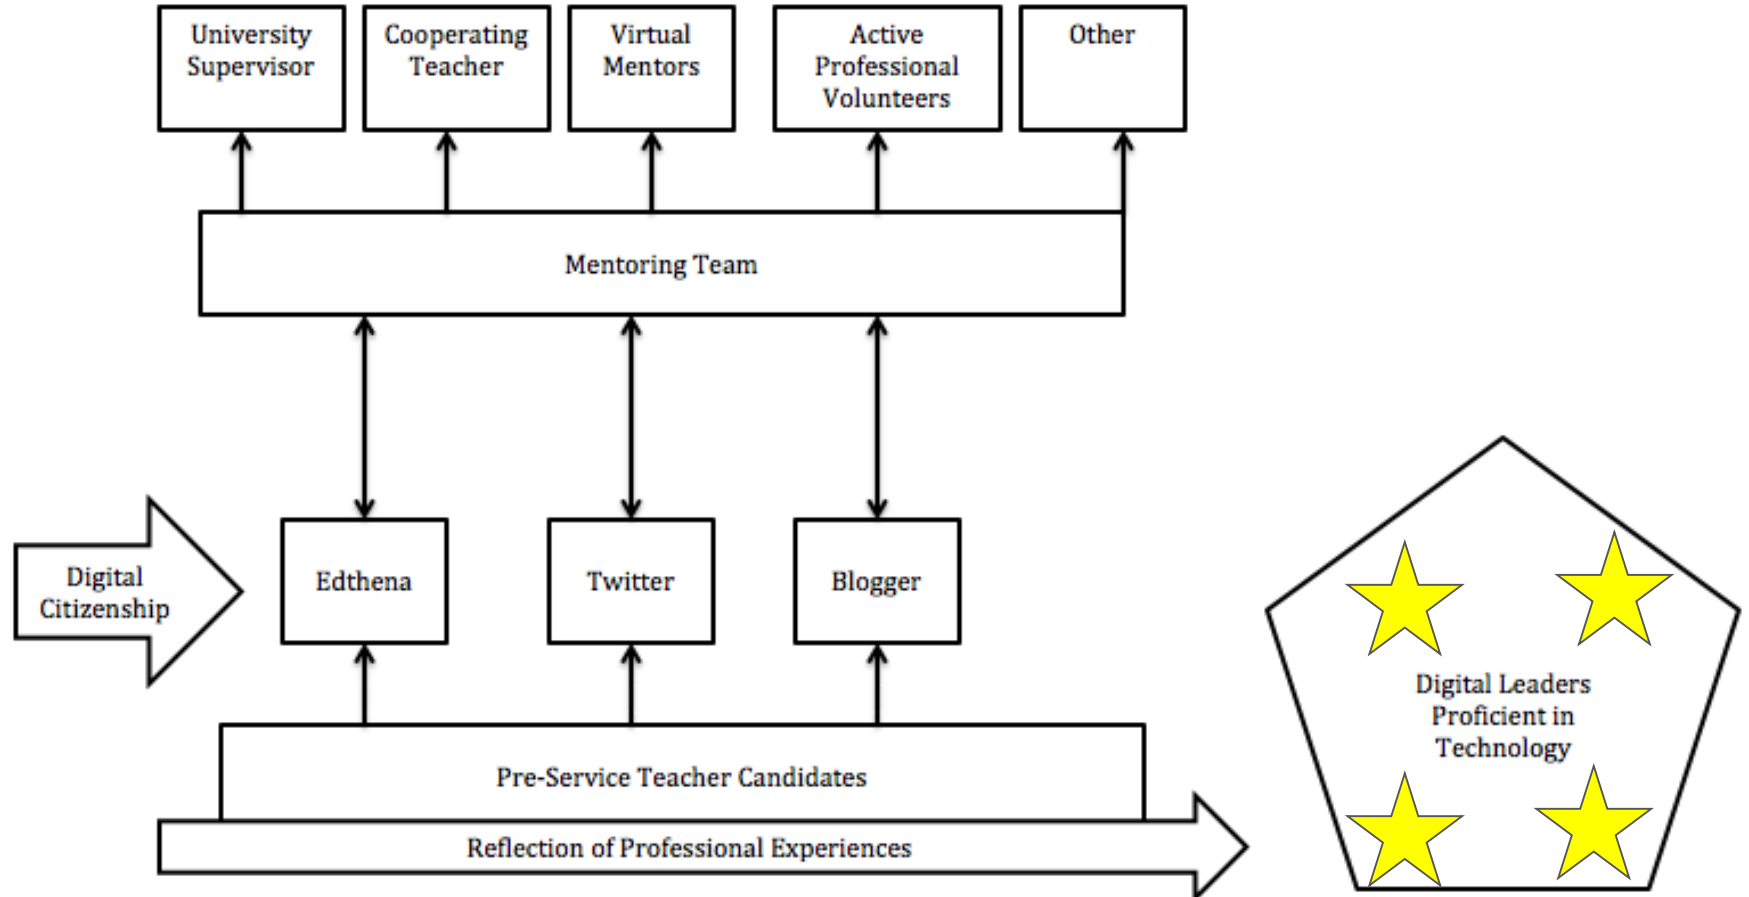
University Supervisor

Cooperating Teacher

Virtual Mentors

Active Professional Volunteers

Other

Mentoring Team

Digital Citizenship

Edthena

Twitter

Blogger

Pre-Service Teacher Candidates

Reflection of Professional Experiences

Digital Leaders Proficient in Technology